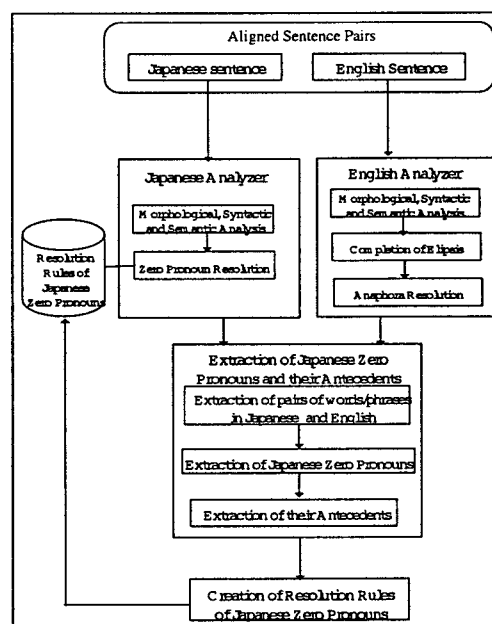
Aligned Sentence Pairs

Japanese sentence

English Sentence

Japanese Analyzer

Morphological, Syntactic and Semantic Analysis

Zero Pronoun Resolution

English Analyzer

Morphological, Syntactic and Semantic Analysis

Completion of Elipsis

Anaphora Resolution

Resolution Rules of Japanese Zero Pronouns

Extraction of Japanese Zero Pronouns and their Antecedents

Extraction of pairs of words/phrases in Japanese and English

Extraction of Japanese Zero Pronouns

Extraction of their Antecedents

Creation of Resolution Rules of Japanese Zero Pronouns